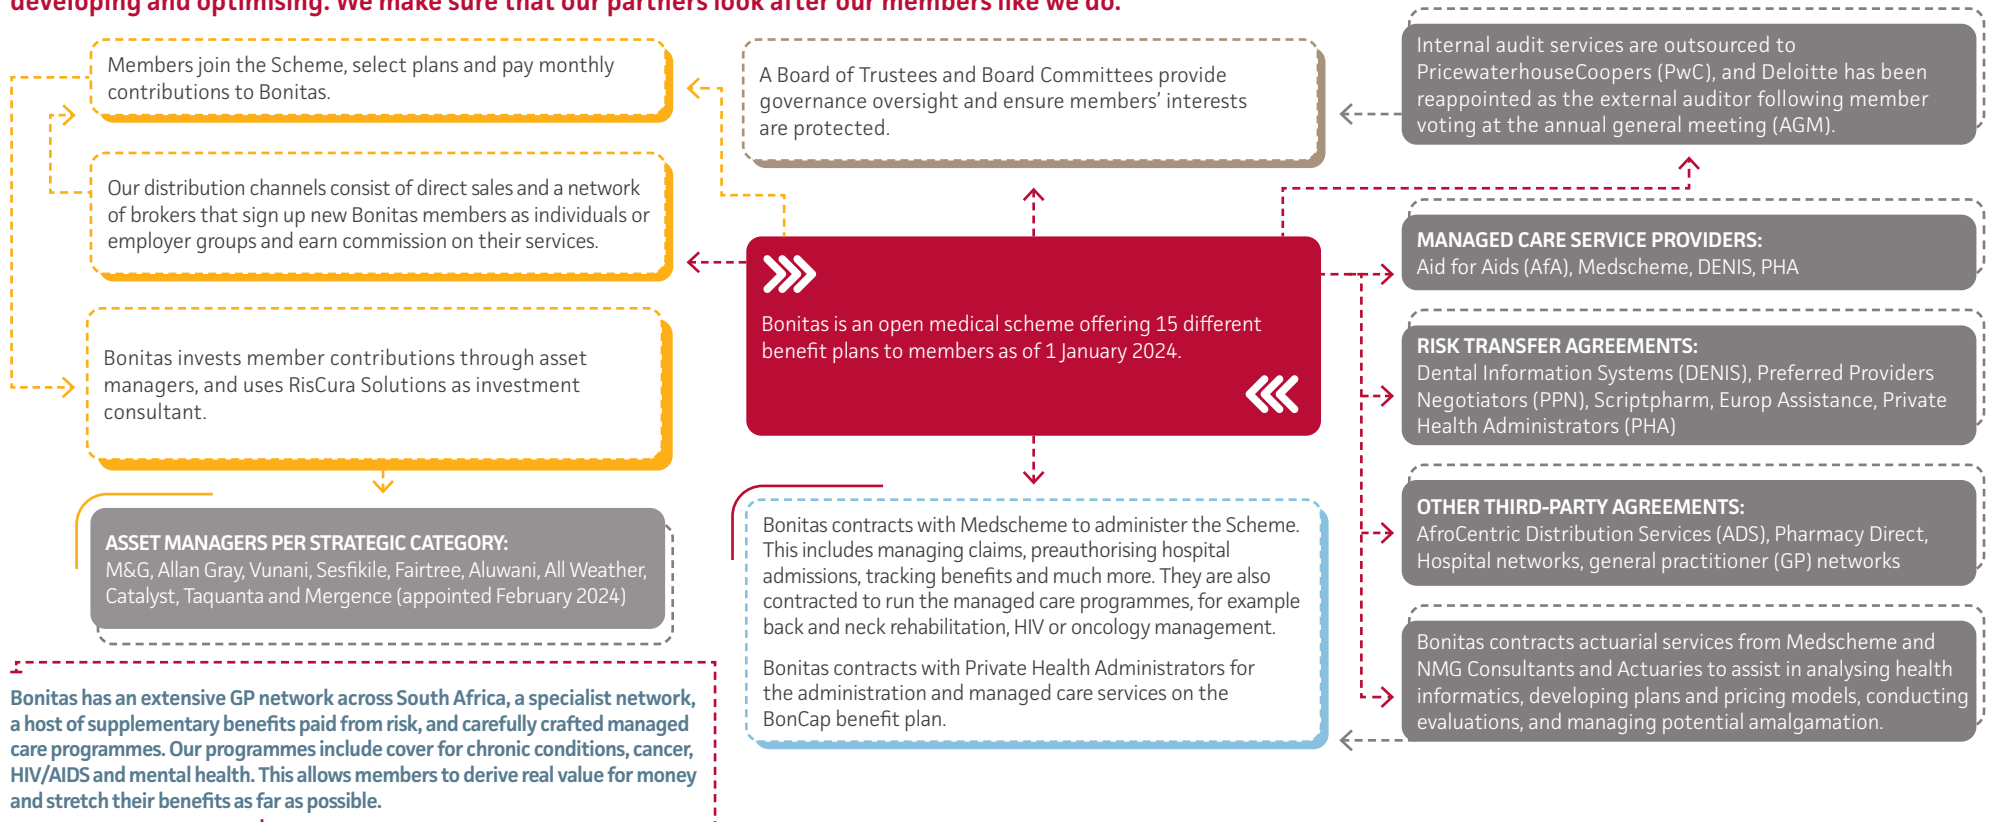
developing and optimising. We make sure that our partners look after our members like we do.

Members join the Scheme, select plans and pay monthly contributions to Bonitas.

Our distribution channels consist of direct sales and a network of brokers that sign up new Bonitas members as individuals or employer groups and earn commission on their services.

Bonitas invests member contributions through asset managers, and uses RisCura Solutions as investment consultant.

ASSET MANAGERS PER STRATEGIC CATEGORY:
M&G, Allan Gray, Vunani, Sesfikile, Fairtree, Aluwani, All Weather, Catalyst, Taquanta and Mergence (appointed February 2024)

Bonitas has an extensive GP network across South Africa, a specialist network, a host of supplementary benefits paid from risk, and carefully crafted managed care programmes. Our programmes include cover for chronic conditions, cancer, HIV/AIDS and mental health. This allows members to derive real value for money and stretch their benefits as far as possible.

A Board of Trustees and Board Committees provide governance oversight and ensure members' interests are protected.

Bonitas is an open medical scheme offering 15 different benefit plans to members as of 1 January 2024.

Bonitas contracts with Medscheme to administer the Scheme. This includes managing claims, preauthorising hospital admissions, tracking benefits and much more. They are also contracted to run the managed care programmes, for example back and neck rehabilitation, HIV or oncology management.

Bonitas contracts with Private Health Administrators for the administration and managed care services on the BonCap benefit plan.

Internal audit services are outsourced to PricewaterhouseCoopers (PwC), and Deloitte has been reappointed as the external auditor following member voting at the annual general meeting (AGM).

MANAGED CARE SERVICE PROVIDERS:
Aid for Aids (AfA), Medscheme, DENIS, PHA

RISK TRANSFER AGREEMENTS:
Dental Information Systems (DENIS), Preferred Providers Negotiators (PPN), Scriptpharm, Europ Assistance, Private Health Administrators (PHA)

OTHER THIRD-PARTY AGREEMENTS:
AfroCentric Distribution Services (ADS), Pharmacy Direct, Hospital networks, general practitioner (GP) networks

Bonitas contracts actuarial services from Medscheme and NMG Consultants and Actuaries to assist in analysing health informatics, developing plans and pricing models, conducting evaluations, and managing potential amalgamation.